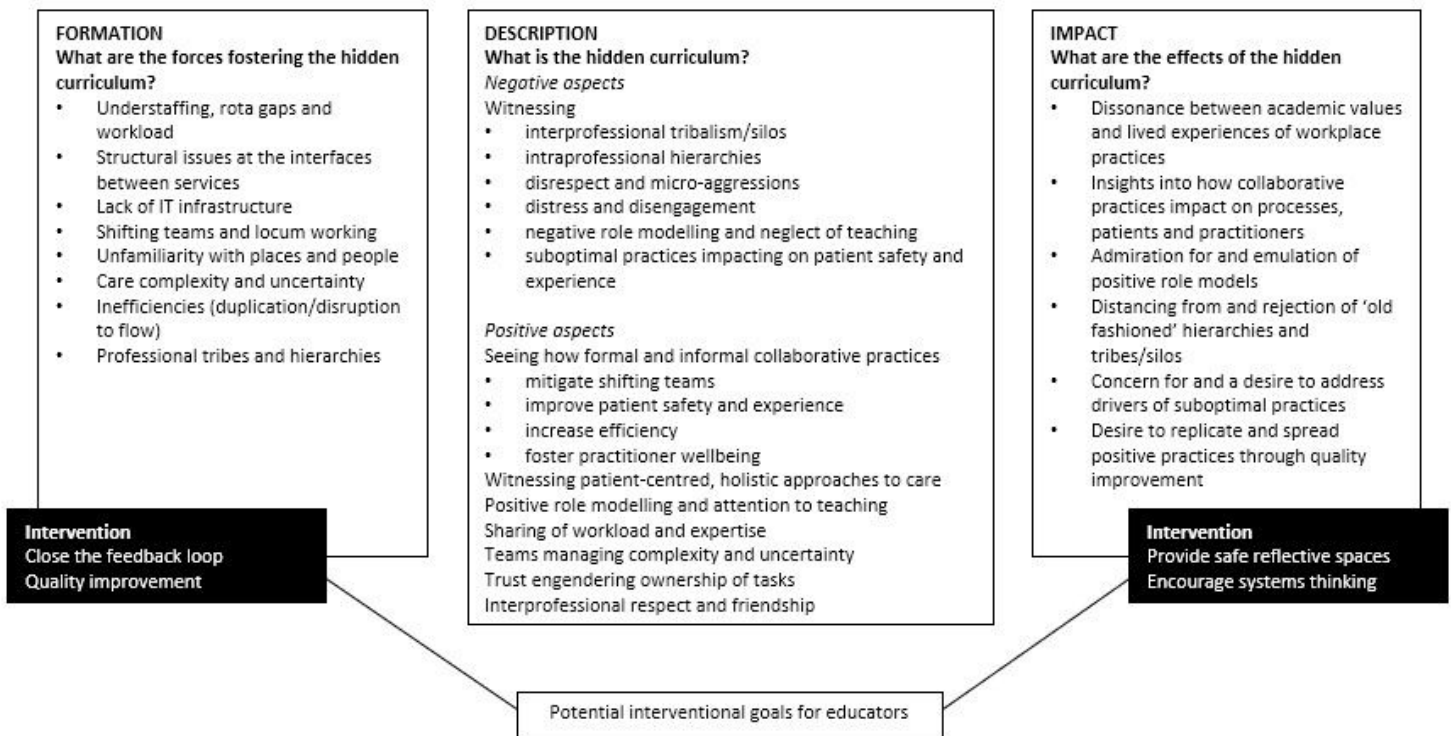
FORMATION
**What are the forces fostering the hidden curriculum?**
- Understaffing, rota gaps and workload
- Structural issues at the interfaces between services
- Lack of IT infrastructure
- Shifting teams and locum working
- Unfamiliarity with places and people
- Care complexity and uncertainty
- Inefficiencies (duplication/disruption to flow)
- Professional tribes and hierarchies

**Intervention**
Close the feedback loop
Quality improvement

DESCRIPTION
**What is the hidden curriculum?**
*Negative aspects*
Witnessing
- interprofessional tribalism/silos
- intraprofessional hierarchies
- disrespect and micro-aggressions
- distress and disengagement
- negative role modelling and neglect of teaching
- suboptimal practices impacting on patient safety and experience

*Positive aspects*
Seeing how formal and informal collaborative practices
- mitigate shifting teams
- improve patient safety and experience
- increase efficiency
- foster practitioner wellbeing

Witnessing patient-centred, holistic approaches to care
Positive role modelling and attention to teaching
Sharing of workload and expertise
Teams managing complexity and uncertainty
Trust engendering ownership of tasks
Interprofessional respect and friendship

IMPACT
**What are the effects of the hidden curriculum?**
- Dissonance between academic values and lived experiences of workplace practices
- Insights into how collaborative practices impact on processes, patients and practitioners
- Admiration for and emulation of positive role models
- Distancing from and rejection of 'old fashioned' hierarchies and tribes/silos
- Concern for and a desire to address drivers of suboptimal practices
- Desire to replicate and spread positive practices through quality improvement

**Intervention**
Provide safe reflective spaces
Encourage systems thinking

Potential interventional goals for educators